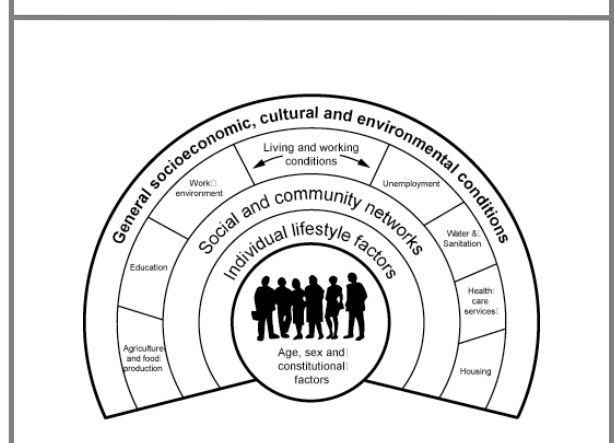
General socioeconomic, cultural and environmental conditions

Living and working conditions

Work environment

Unemployment

Education

Water & Sanitation

Health care services

Agriculture and food production

Housing

Social and community networks

Individual lifestyle factors

Age, sex and constitutional factors